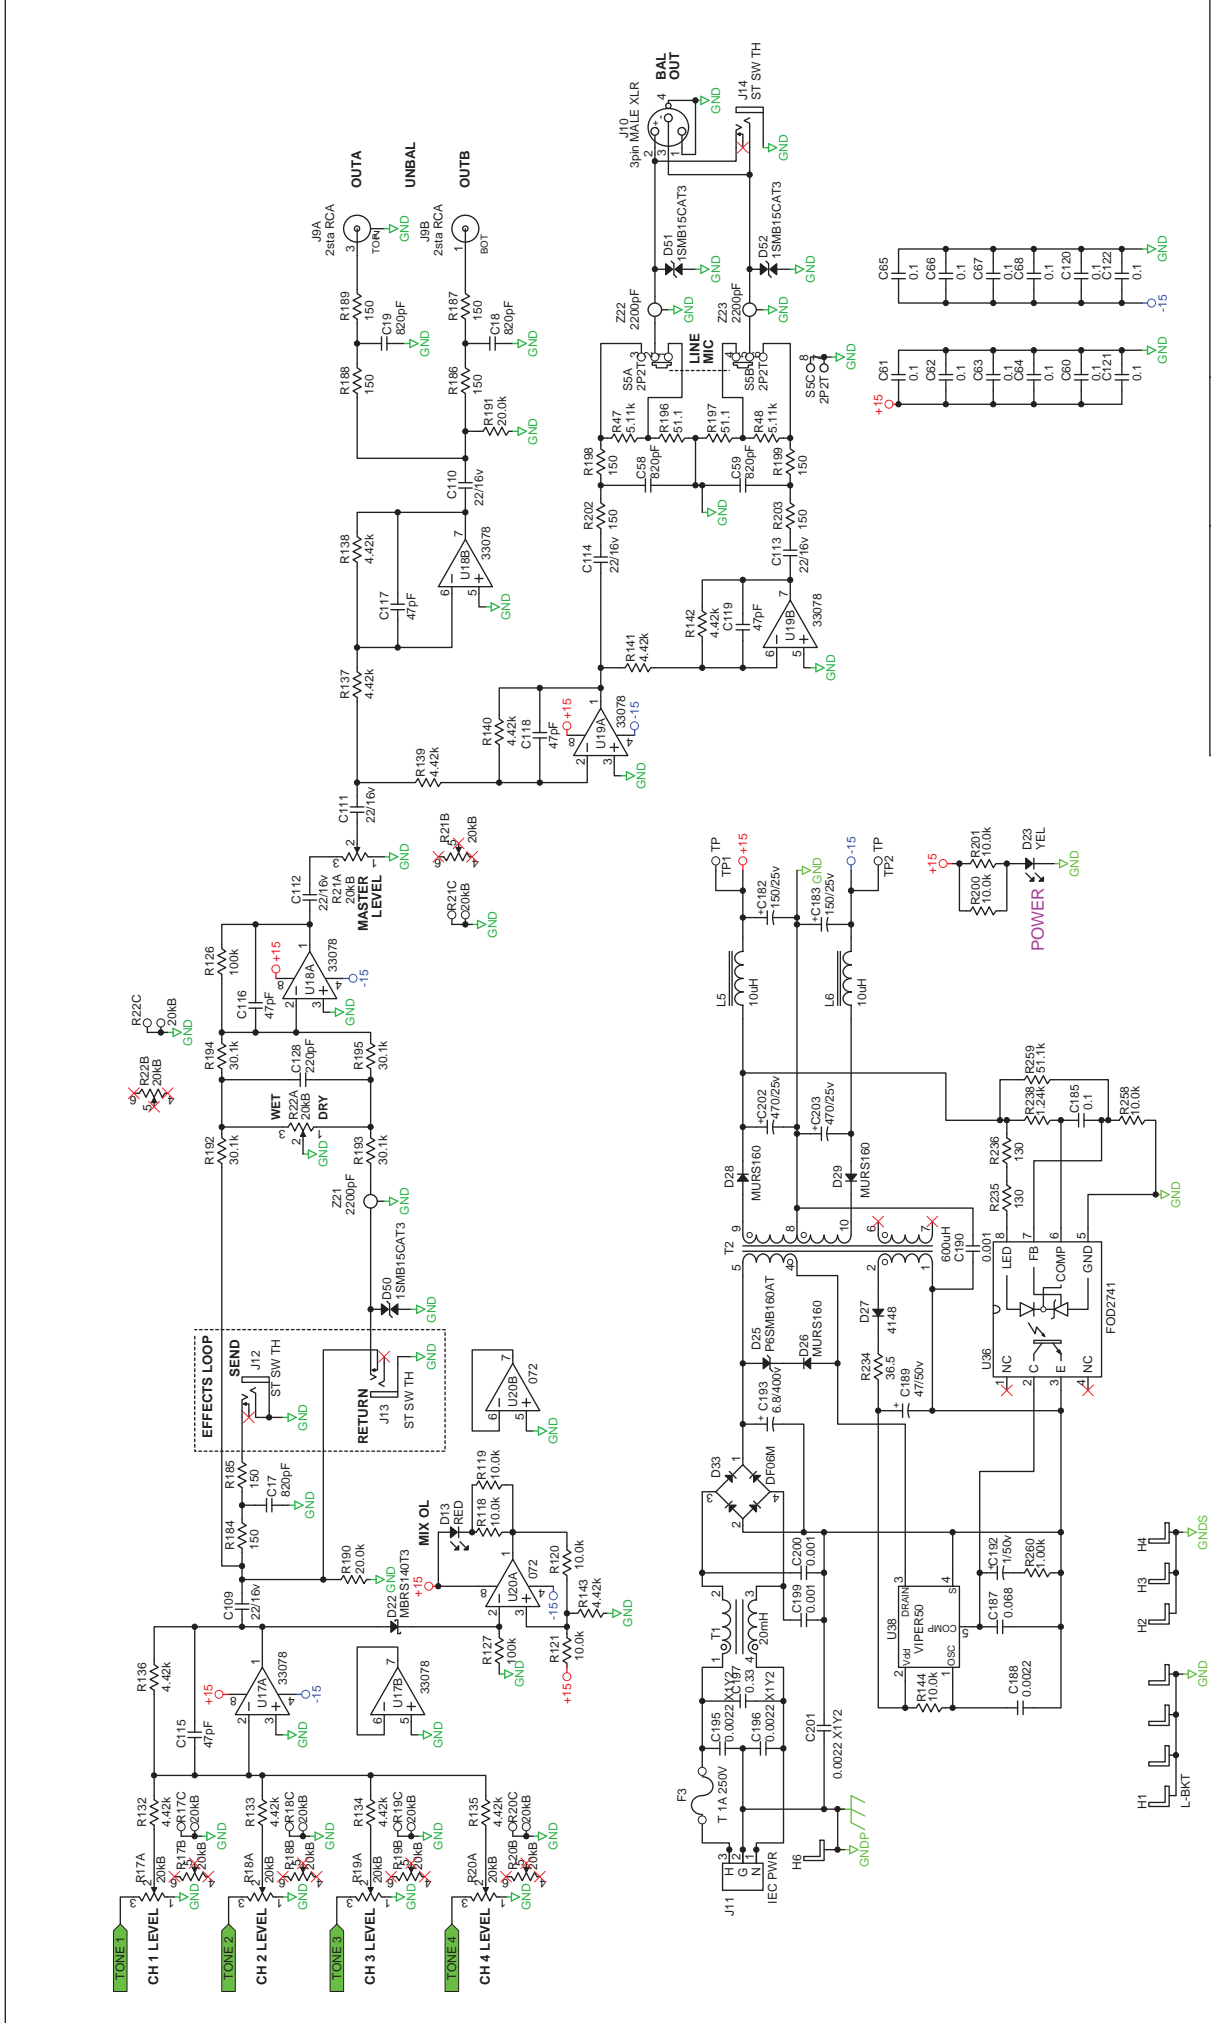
OUTA
UNBAL
OUTB
J9A
2sta RCA
TOP
GND
J9B
2sta RCA
BOT
GND
R189
150
C19
820pF
GND
R187
150
C18
820pF
GND
R188
150
R186
150
R191
20.0k
GND
C110
22/16v
R138
4.42k
C117
47pF
U18B
33078
GND
R137
4.42k
R139
4.42k
R140
4.42k
C118
47pF
+15
U19A
33078
-15
GND
C111
22/16v
R21B
20kB
MASTER LEVEL
R21A
20kB
C112
22/16v
GND
R21C
20kB
GND
R126
100k
C116
47pF
+15
U18A
33078
-15
GND
R22C
20kB
GND
R22B
20kB
R194
30.1k
C128
220pF
R195
30.1k
WET
R22A
20kB
DRY
GND
R192
30.1k
R193
30.1k
Z21
2200pF
GND
D50
1SMB15CAT3
GND
EFFECTS LOOP
SEND
J12
ST SW TH
GND
RETURN
J13
ST SW TH
GND
U20B
072
GND
R185
150
C17
820pF
GND
R184
150
MIX OL
D13
RED
R118
10.0k
R119
10.0k
R120
10.0k
R190
20.0k
GND
D22
MBRS140T3
+15
U20A
072
-15
R143
4.42k
GND
R127
100k
GND
R121
10.0k
+15
C109
22/16v
R136
4.42k
+15
U17A
33078
-15
GND
U17B
33078
GND
C115
47pF
R132
4.42k
R17C
20kB
R17B
20kB
GND
R17A
20kB
GND
R133
4.42k
R18C
20kB
R18B
20kB
GND
R18A
20kB
GND
R134
4.42k
R19C
20kB
R19B
20kB
GND
R19A
20kB
GND
R135
4.42k
R20C
20kB
R20B
20kB
GND
R20A
20kB
GND
TONE 1
CH 1 LEVEL
TONE 2
CH 2 LEVEL
TONE 3
CH 3 LEVEL
TONE 4
CH 4 LEVEL
BAL OUT
J10
3pin MALE XLR
GND
J14
ST SW TH
GND
D51
1SMB15CAT3
GND
D52
1SMB15CAT3
GND
Z22
2200pF
GND
Z23
2200pF
GND
LINE
MIC
S5A
2P2T
S5B
2P2T
S5C
2P2T
GND
R47
5.11k
R196
51.1
R197
51.1
R48
5.11k
R198
150
C58
820pF
C59
820pF
R199
150
GND
R202
150
R203
150
C114
22/16v
C113
22/16v
R142
4.42k
C119
47pF
U19B
33078
GND
R141
4.42k
C65
0.1
C66
0.1
C67
0.1
C68
0.1
C120
0.1
C122
0.1
GND
-15
C61
0.1
C62
0.1
C63
0.1
C64
0.1
C60
0.1
C121
0.1
GND
+15
TP
TP1
+15
C182
150/25v
GND
C183
150/25v
-15
TP
TP2
+15
R201
10.0k
D23
YEL
GND
R200
10.0k
POWER
L5
10uH
L6
10uH
R259
51.1k
R238
1.24k
C185
0.1
R258
10.0k
C202
470/25v
C203
470/25v
R236
130
R235
130
GND
D28
MURS160
D29
MURS160
T2
600uH
C190
0.001
LED
FB
COMP
GND
U36
FOD2741
NC
C
E
NC
D25
P6SMB160AT
D26
MURS160
D27
4148
R234
36.5
C189
47/50v
C193
6.8/400v
D33
DF06M
C200
0.001
C199
0.001
T1
20mH
C192
1/50v
R260
1.00k
U38
VIPER50
DRAIN
S
Vdd
COMP
OSC
C187
0.068
R144
10.0k
C188
0.0022
C197
0.33
X1Y2
C195
0.0022
X1Y2
C196
0.0022
X1Y2
C201
0.0022 X1Y2
F3
T 1A 250V
J11
IEC PWR
H6
GNDP
H4
H3
H2
GNDS
GND
H1
L-BKT